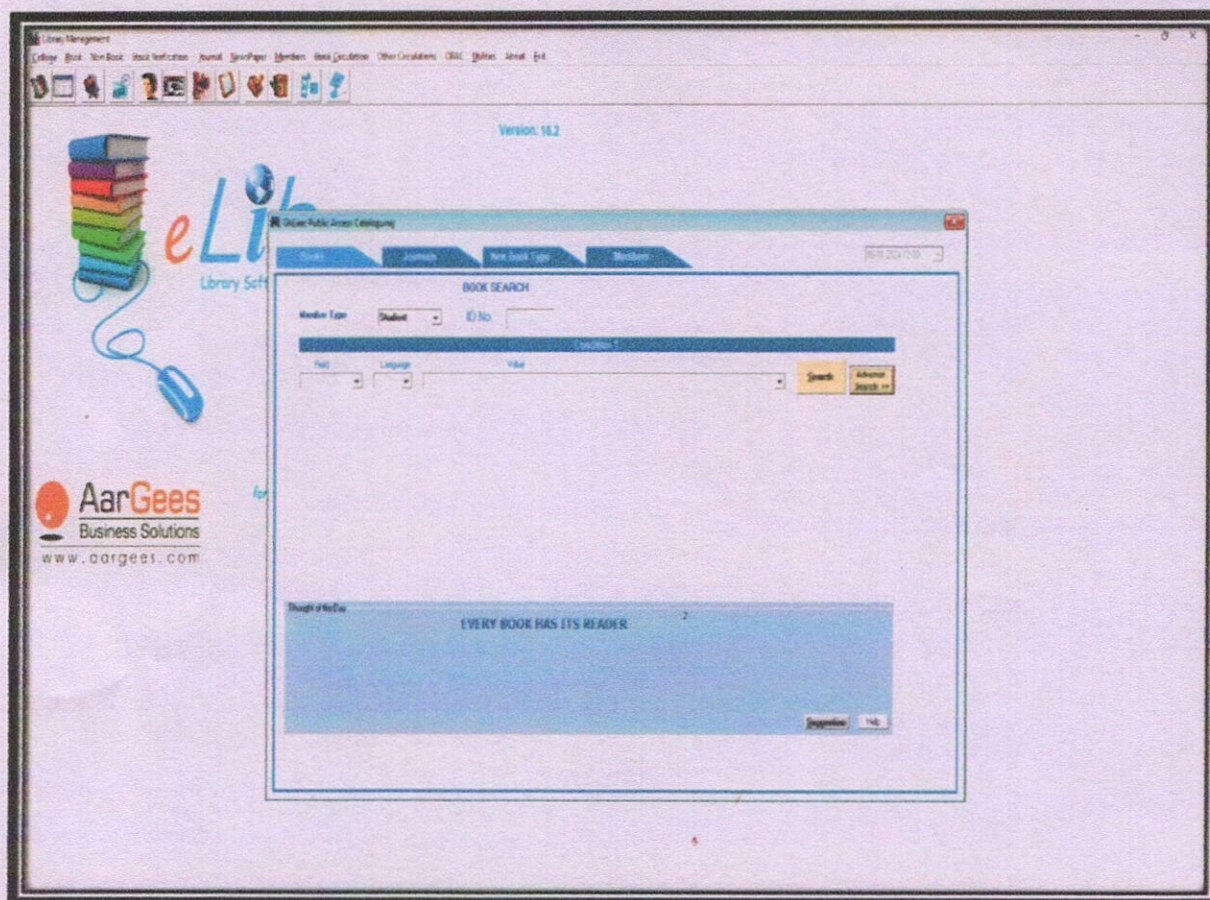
Library Management

College Book Non Book Stock Verification Journal NewsPaper Members Book Circulation Other Circulations OPAC Utilities About Exit

Version: 16.2

eLib

Library Soft

AarGees
Business Solutions
www.aargees.com

for

Online Public Access Cataloguing

Books Journals Non Book Type Members

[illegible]

BOOK SEARCH

Member Type Student ID No.

Condition 1

Field Language Value

Search Advance Search >>

Thought of the Day

EVERY BOOK HAS ITS READER

Suggestion Help